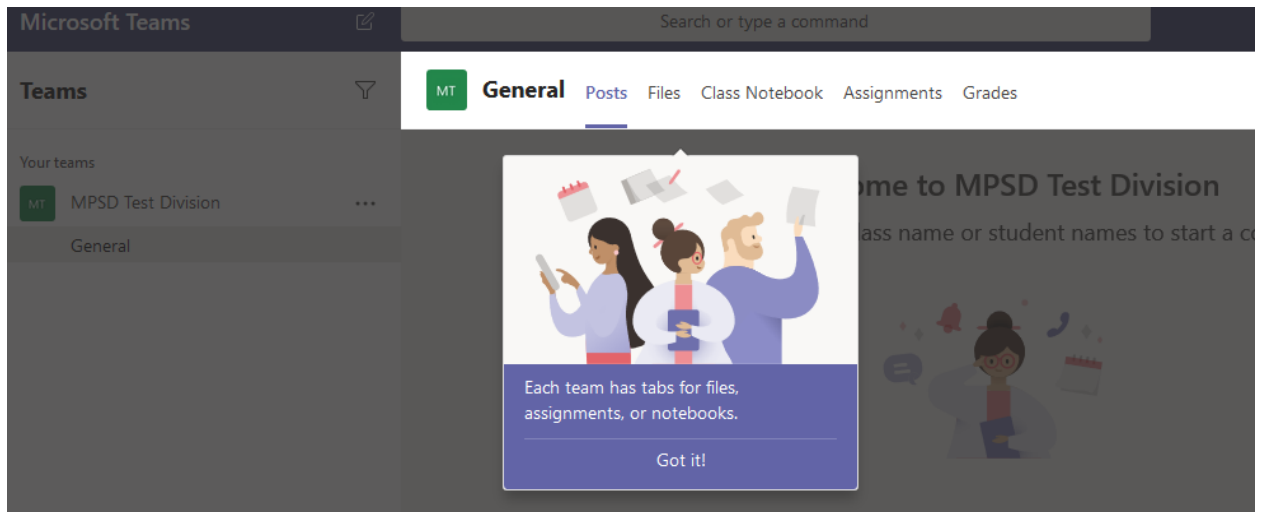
Microsoft Teams

Search or type a command

Teams

Your teams

MT

MPSD Test Division

...

General

MT

General

Posts

Files

Class Notebook

Assignments

Grades

ome to MPSD Test Division

lass name or student names to start a co

Each team has tabs for files, assignments, or notebooks.

Got it!